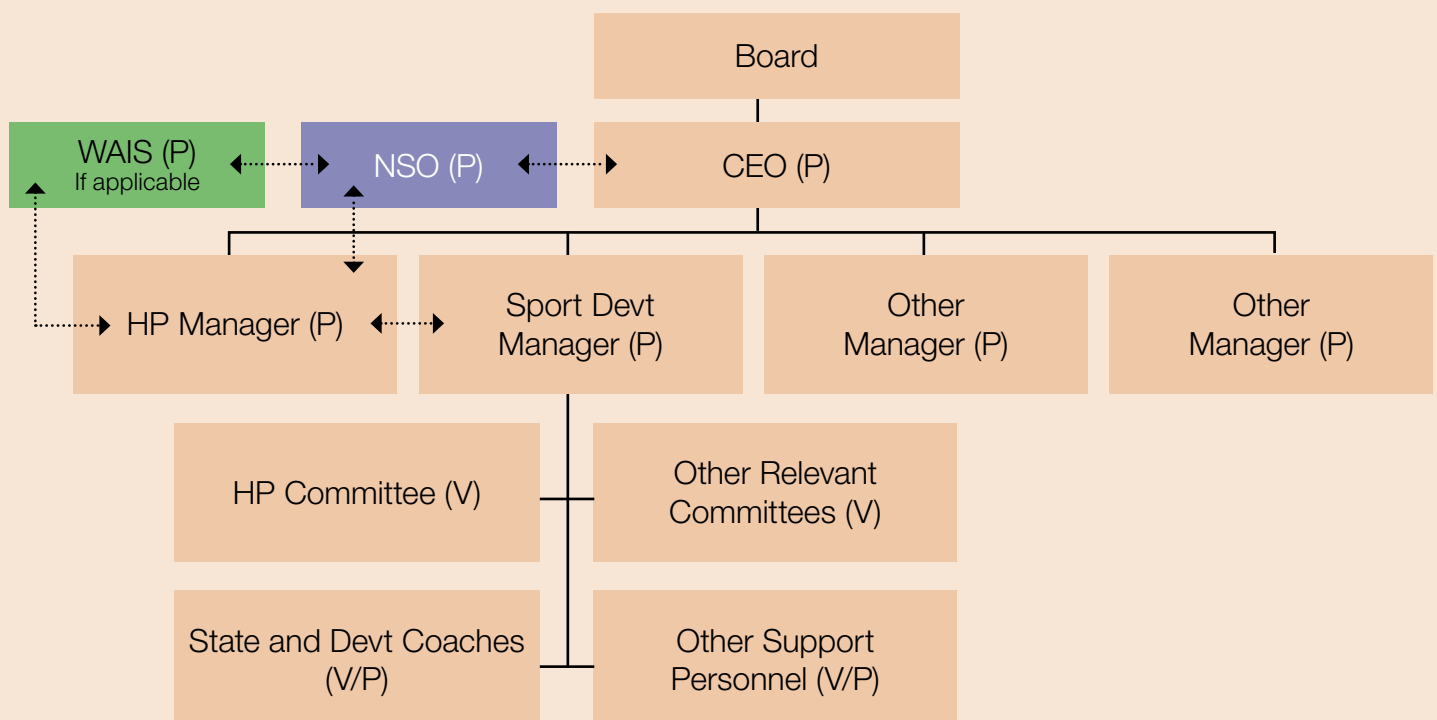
Board

WAIS (P)
If applicable

NSO (P)

CEO (P)

HP Manager (P)

Sport Devt Manager (P)

Other Manager (P)

Other Manager (P)

HP Committee (V)

Other Relevant Committees (V)

State and Devt Coaches (V/P)

Other Support Personnel (V/P)